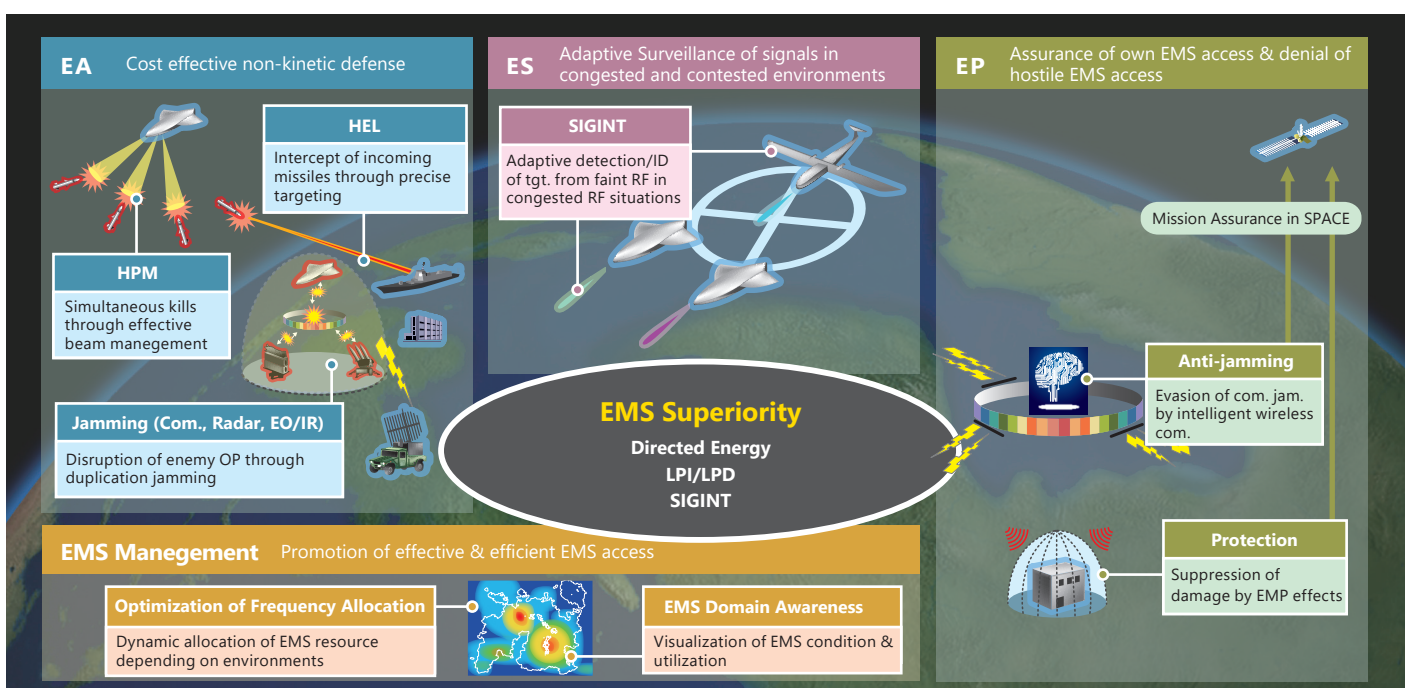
EA Cost effective non-kinetic defense

HEL
Intercept of incoming missiles through precise targeting

HPM
Simultaneous kills through effective beam manegement

Jamming (Com., Radar, EO/IR)
Disruption of enemy OP through duplication jamming

ES Adaptive Surveillance of signals in congested and contested environments

SIGINT
Adaptive detection/ID of tgt. from faint RF in congested RF situations

EP Assurance of own EMS access & denial of hostile EMS access

Mission Assurance in SPACE

Anti-jamming
Evasion of com. jam. by intelligent wireless com.

Protection
Suppression of damage by EMP effects

EMS Superiority
Directed Energy
LPI/LPD
SIGINT

EMS Manegement Promotion of effective & efficient EMS access

Optimization of Frequency Allocation
Dynamic allocation of EMS resource depending on environments

EMS Domain Awareness
Visualization of EMS condition & utilization